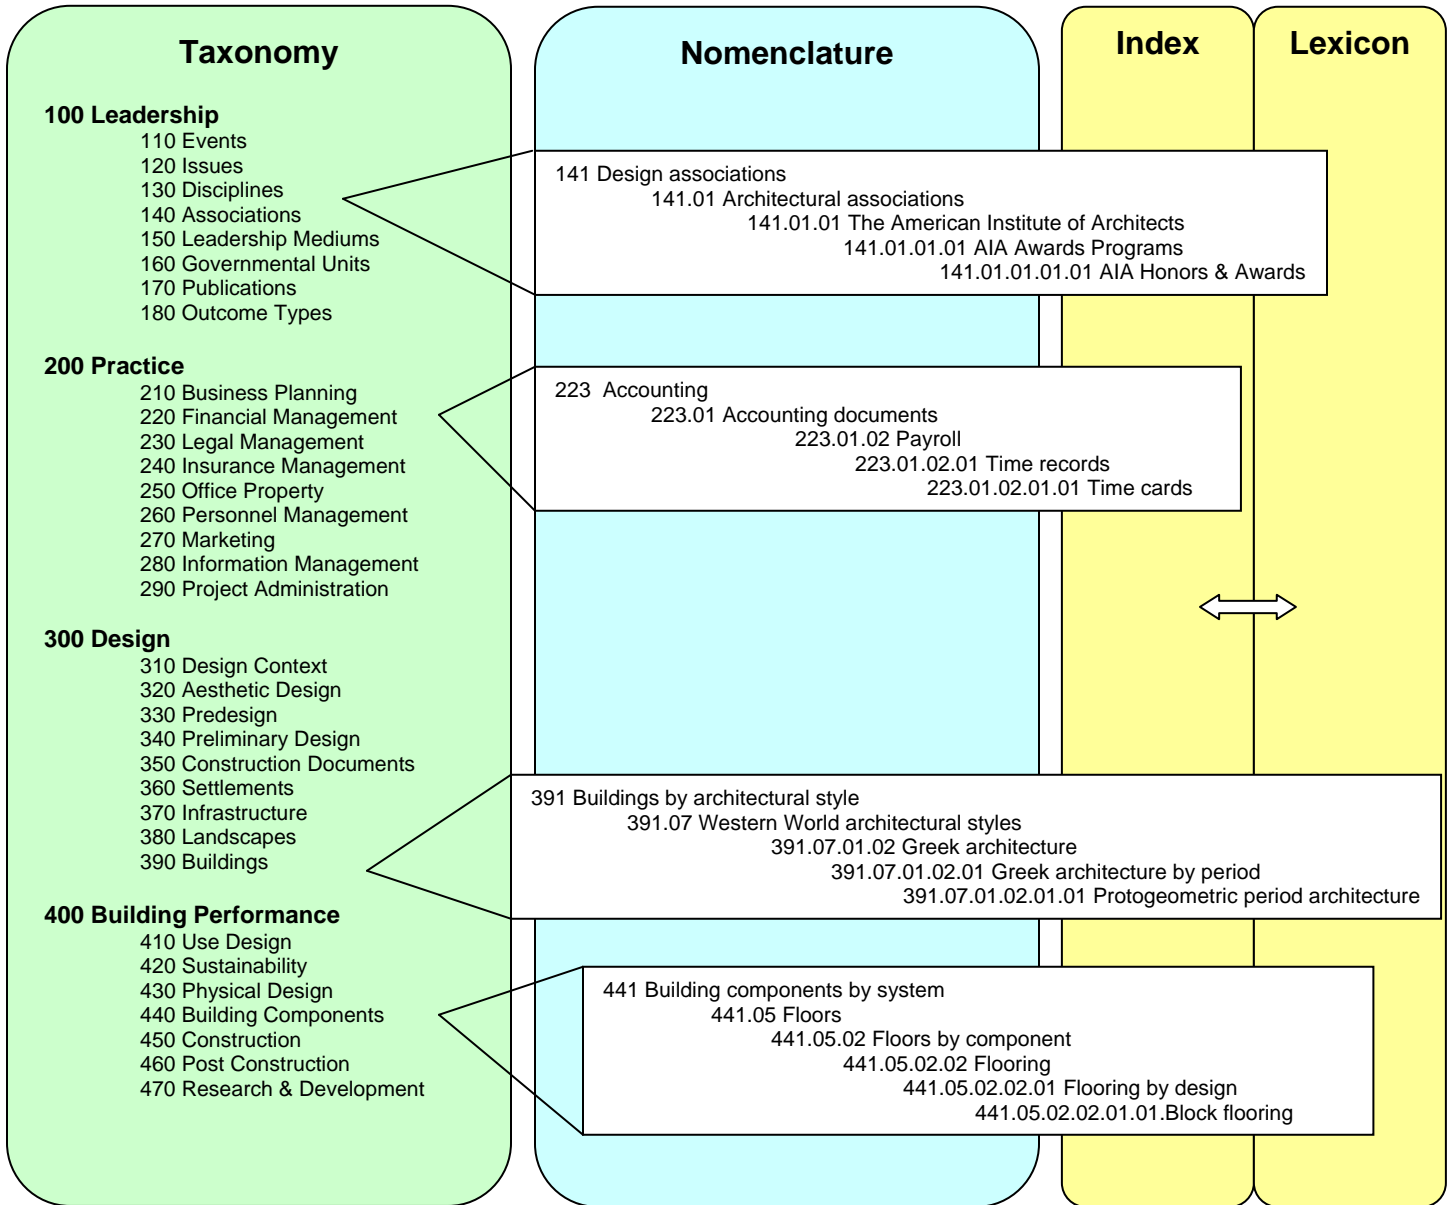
Taxonomy

Nomenclature

Index

Lexicon

100 Leadership
110 Events
120 Issues
130 Disciplines
140 Associations
150 Leadership Mediums
160 Governmental Units
170 Publications
180 Outcome Types

141 Design associations
141.01 Architectural associations
141.01.01 The American Institute of Architects
141.01.01.01 AIA Awards Programs
141.01.01.01.01 AIA Honors & Awards

200 Practice
210 Business Planning
220 Financial Management
230 Legal Management
240 Insurance Management
250 Office Property
260 Personnel Management
270 Marketing
280 Information Management
290 Project Administration

223 Accounting
223.01 Accounting documents
223.01.02 Payroll
223.01.02.01 Time records
223.01.02.01.01 Time cards

300 Design
310 Design Context
320 Aesthetic Design
330 Predesign
340 Preliminary Design
350 Construction Documents
360 Settlements
370 Infrastructure
380 Landscapes
390 Buildings

391 Buildings by architectural style
391.07 Western World architectural styles
391.07.01.02 Greek architecture
391.07.01.02.01 Greek architecture by period
391.07.01.02.01.01 Protogeometric period architecture

400 Building Performance
410 Use Design
420 Sustainability
430 Physical Design
440 Building Components
450 Construction
460 Post Construction
470 Research & Development

441 Building components by system
441.05 Floors
441.05.02 Floors by component
441.05.02.02 Flooring
441.05.02.02.01 Flooring by design
441.05.02.02.01.01.Block flooring